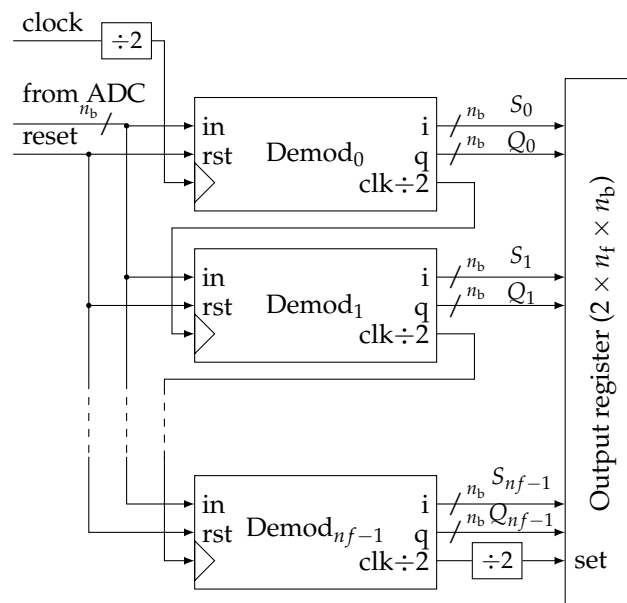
clock

$\div 2$

from ADC

$n_b$

reset

in

rst

Demod$_0$

i

q

clk$\div 2$

$n_b$

$S_0$

$n_b$

$Q_0$

in

rst

Demod$_1$

i

q

clk$\div 2$

$n_b$

$S_1$

$n_b$

$Q_1$

in

rst

Demod$_{nf-1}$

i

q

clk$\div 2$

$n_b$

$S_{nf-1}$

$n_b$

$Q_{nf-1}$

$\div 2$

set

Output register $(2 \times n_f \times n_b)$